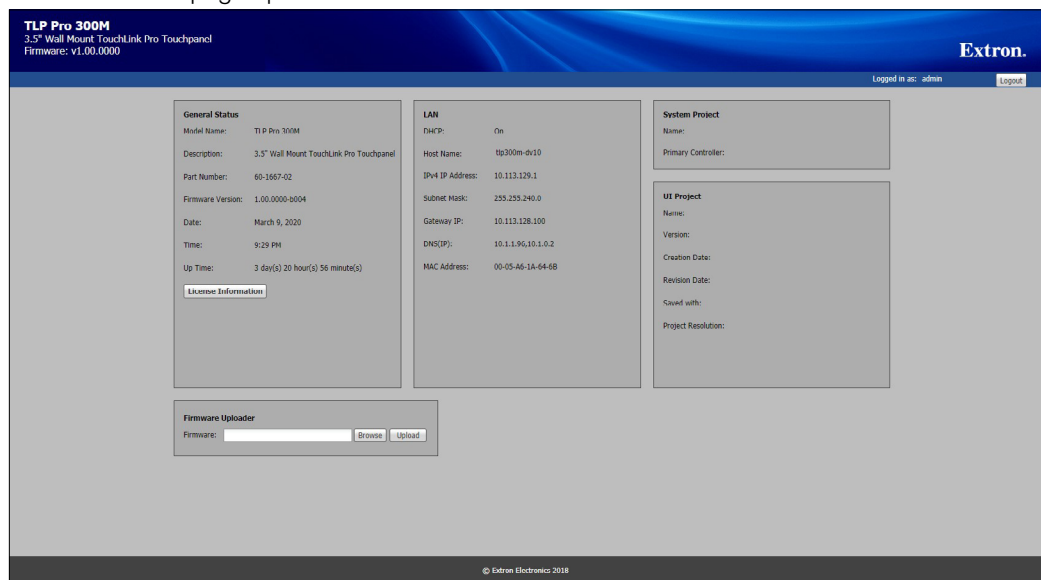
TLP Pro 300M
3.5" Wall Mount TouchLink Pro Touchpanel
Firmware: v1.00.0000

Extron.

Logged in as: admin
Logout

General Status
Model Name: TLP Pro 300M
Description: 3.5" Wall Mount TouchLink Pro Touchpanel
Part Number: 60-1667-02
Firmware Version: 1.00.0000-b004
Date: March 9, 2020
Time: 9:29 PM
Up Time: 3 day(s) 20 hour(s) 56 minute(s)
License Information

LAN
DHCP: On
Host Name: tlp300m-dv10
IPv4 IP Address: 10.113.129.1
Subnet Mask: 255.255.240.0
Gateway IP: 10.113.128.100
DNS(IP): 10.1.1.96,10.1.0.2
MAC Address: 00-05-A6-1A-64-6B

System Project
Name:
Primary Controller:

UI Project
Name:
Version:
Creation Date:
Revision Date:
Saved with:
Project Resolution:

Firmware Uploader
Firmware:
Browse
Upload

© Extron Electronics 2018